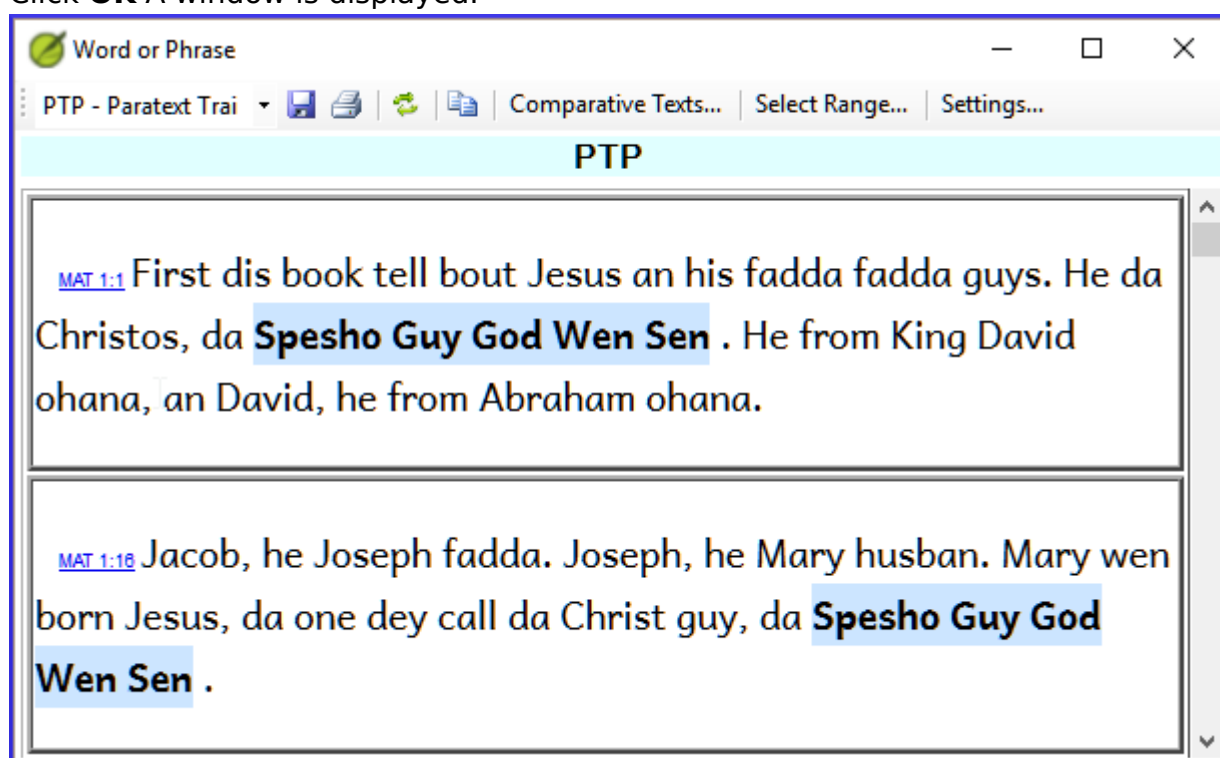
Click **OK** A window is displayed.

Word or Phrase

PTP - Paratext Trai | Comparative Texts... | Select Range... | Settings...

PTP

MAT 1:1 First dis book tell bout Jesus an his fadda fadda guys. He da Christos, da **Spesho Guy God Wen Sen** . He from King David ohana, an David, he from Abraham ohana.

MAT 1:16 Jacob, he Joseph fadda. Joseph, he Mary husban. Mary wen born Jesus, da one dey call da Christ guy, da **Spesho Guy God Wen Sen** .